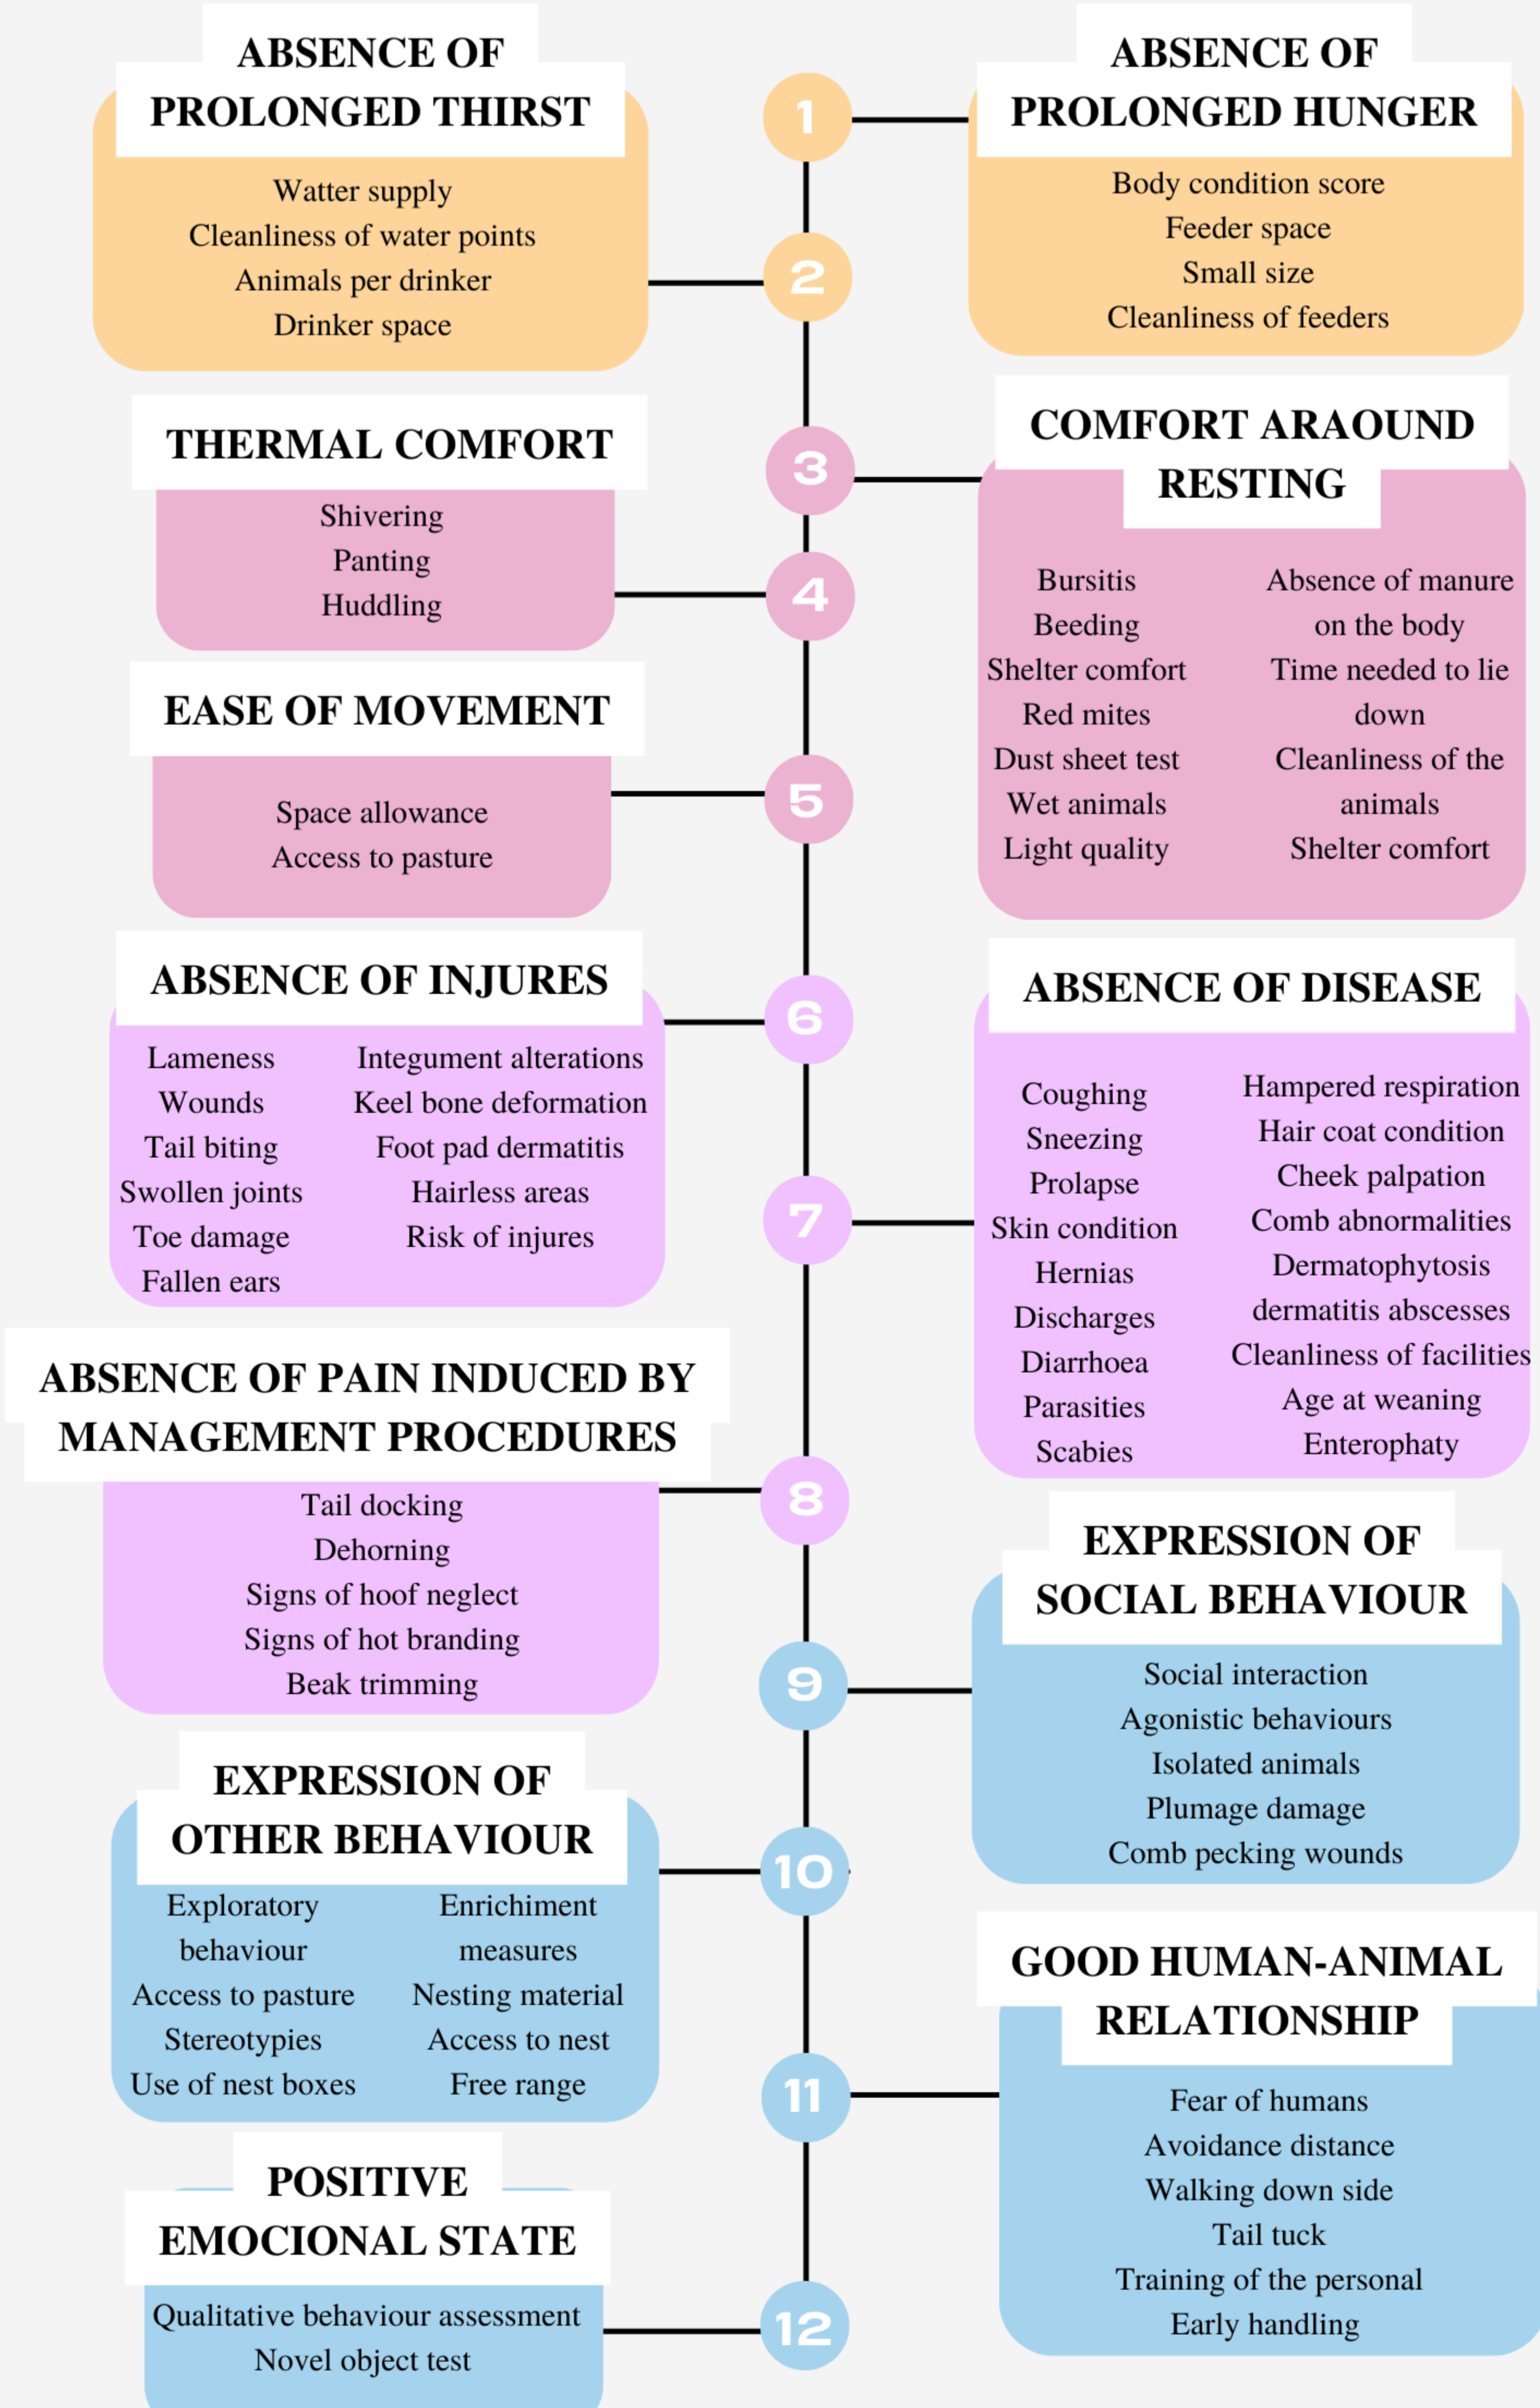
1

ABSENCE OF PROLONGED HUNGER

Body condition score
Feeder space
Small size
Cleanliness of feeders

2

ABSENCE OF PROLONGED THIRST

Watter supply
Cleanliness of water points
Animals per drinker
Drinker space

3

COMFORT ARAOUND RESTING

Bursitis
Beeding
Shelter comfort
Red mites
Dust sheet test
Wet animals
Light quality

Absence of manure on the body
Time needed to lie down
Cleanliness of the animals
Shelter comfort

4

THERMAL COMFORT

Shivering
Panting
Huddling

5

EASE OF MOVEMENT

Space allowance
Access to pasture

6

ABSENCE OF INJURES

Lameness
Wounds
Tail biting
Swollen joints
Toe damage
Fallen ears

Integument alterations
Keel bone deformation
Foot pad dermatitis
Hairless areas
Risk of injures

7

ABSENCE OF DISEASE

Coughing
Sneezing
Prolapse
Skin condition
Hernias
Discharges
Diarrhoea
Parasities
Scabies

Hampered respiration
Hair coat condition
Cheek palpation
Comb abnormalities
Dermatophytosis
dermatitis abscesses
Cleanliness of facilities
Age at weaning
Enterophaty

8

ABSENCE OF PAIN INDUCED BY MANAGEMENT PROCEDURES

Tail docking
Dehorning
Signs of hoof neglect
Signs of hot branding
Beak trimming

9

EXPRESSION OF SOCIAL BEHAVIOUR

Social interaction
Agonistic behaviours
Isolated animals
Plumage damage
Comb pecking wounds

10

EXPRESSION OF OTHER BEHAVIOUR

Exploratory behaviour
Access to pasture
Stereotypies
Use of nest boxes

Enrichment measures
Nesting material
Access to nest
Free range

11

GOOD HUMAN-ANIMAL RELATIONSHIP

Fear of humans
Avoidance distance
Walking down side
Tail tuck
Training of the personal
Early handling

12

POSITIVE EMOCIONAL STATE

Qualitative behaviour assessment
Novel object test